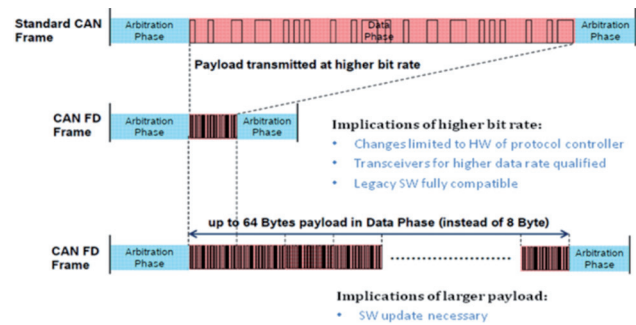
Standard CAN Frame

Arbitration Phase

Data Phase

Arbitration Phase

Payload transmitted at higher bit rate

CAN FD Frame

Arbitration Phase

Arbitration Phase

Implications of higher bit rate:

- Changes limited to HW of protocol controller
- Transceivers for higher data rate qualified
- Legacy SW fully compatible

up to 64 Bytes payload in Data Phase (instead of 8 Byte)

CAN FD Frame

Arbitration Phase

Arbitration Phase

Implications of larger payload:

- SW update necessary